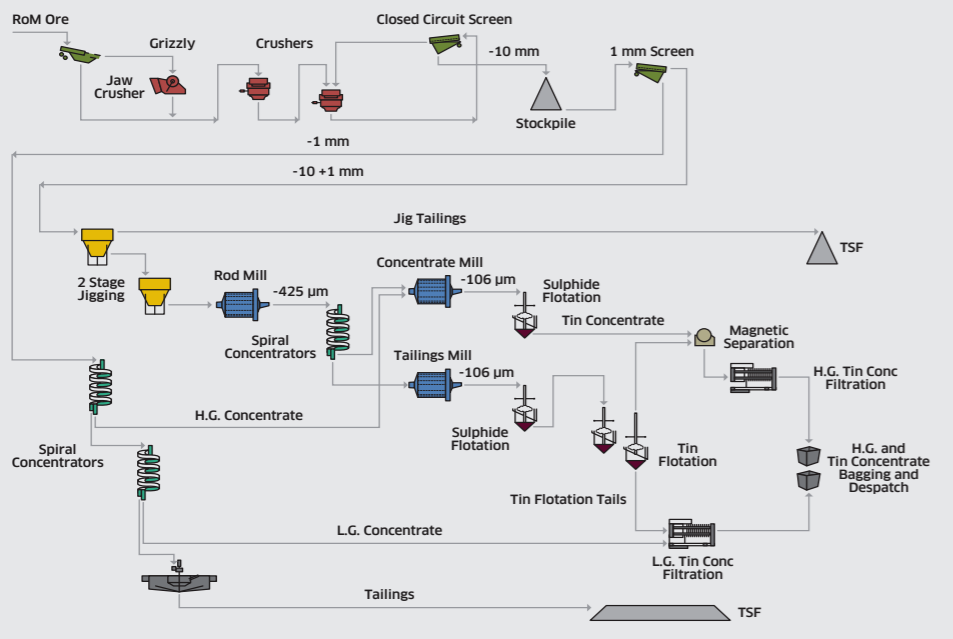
RoM Ore

Grizzly

Jaw Crusher

Crushers

Closed Circuit Screen

-10 mm

1 mm Screen

Stockpile

-1 mm

-10 +1 mm

Jig Tailings

TSF

2 Stage Jigging

Rod Mill

-425 µm

Spiral Concentrators

Concentrate Mill

-106 µm

Sulphide Flotation

Tin Concentrate

Magnetic Separation

Tailings Mill

-106 µm

H.G. Tin Conc Filtration

H.G. Concentrate

Sulphide Flotation

Tin Flotation

H.G. and Tin Concentrate Bagging and Despatch

Spiral Concentrators

Tin Flotation Tails

L.G. Concentrate

L.G. Tin Conc Filtration

Tailings

TSF